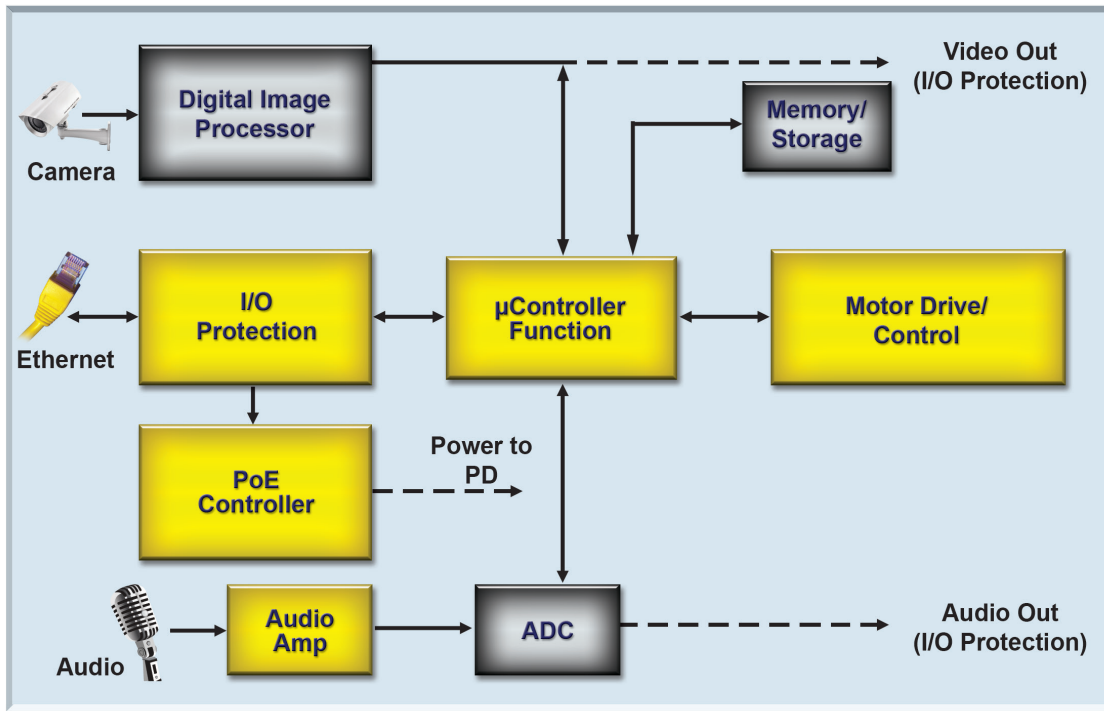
Video Out
(I/O Protection)

Digital Image Processor

Camera

Memory/ Storage

Ethernet

I/O Protection

µController Function

Motor Drive/ Control

PoE Controller

Power to PD

Audio

Audio Amp

ADC

Audio Out
(I/O Protection)